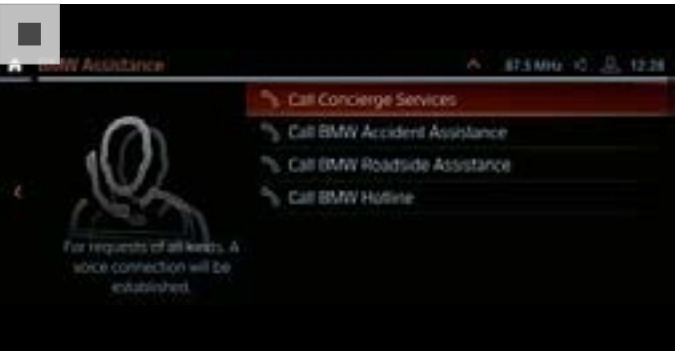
BMW Assistance

87.5 MHz 12:28

Call Concierge Services

Call BMW Accident Assistance

Call BMW Roadside Assistance

Call BMW Hotline

For requests of all kinds. A voice connection will be established.